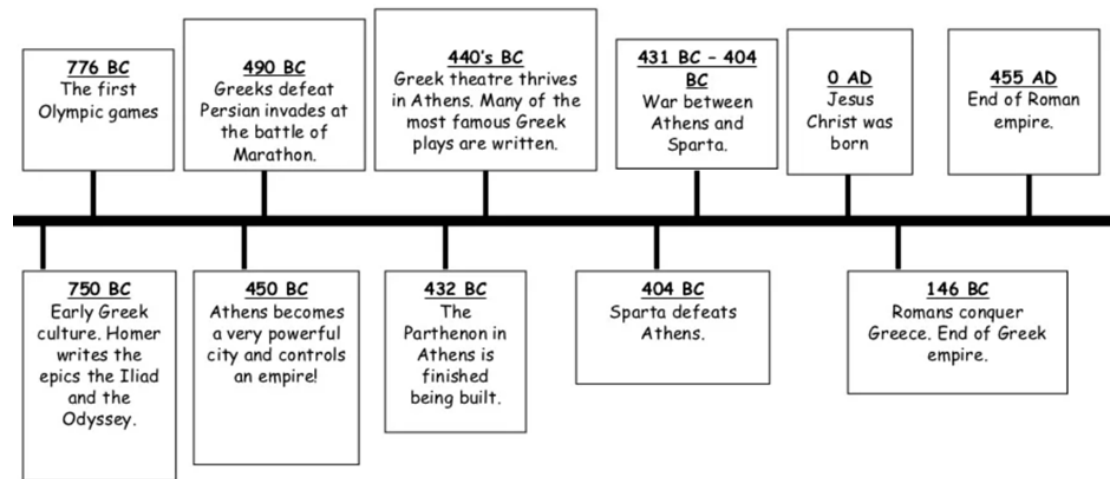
776 BC
The first Olympic games

490 BC
Greeks defeat Persian invades at the battle of Marathon.

440's BC
Greek theatre thrives in Athens. Many of the most famous Greek plays are written.

431 BC – 404 BC
War between Athens and Sparta.

0 AD
Jesus Christ was born

455 AD
End of Roman empire.

750 BC
Early Greek culture. Homer writes the epics the Iliad and the Odyssey.

450 BC
Athens becomes a very powerful city and controls an empire!

432 BC
The Parthenon in Athens is finished being built.

404 BC
Sparta defeats Athens.

146 BC
Romans conquer Greece. End of Greek empire.